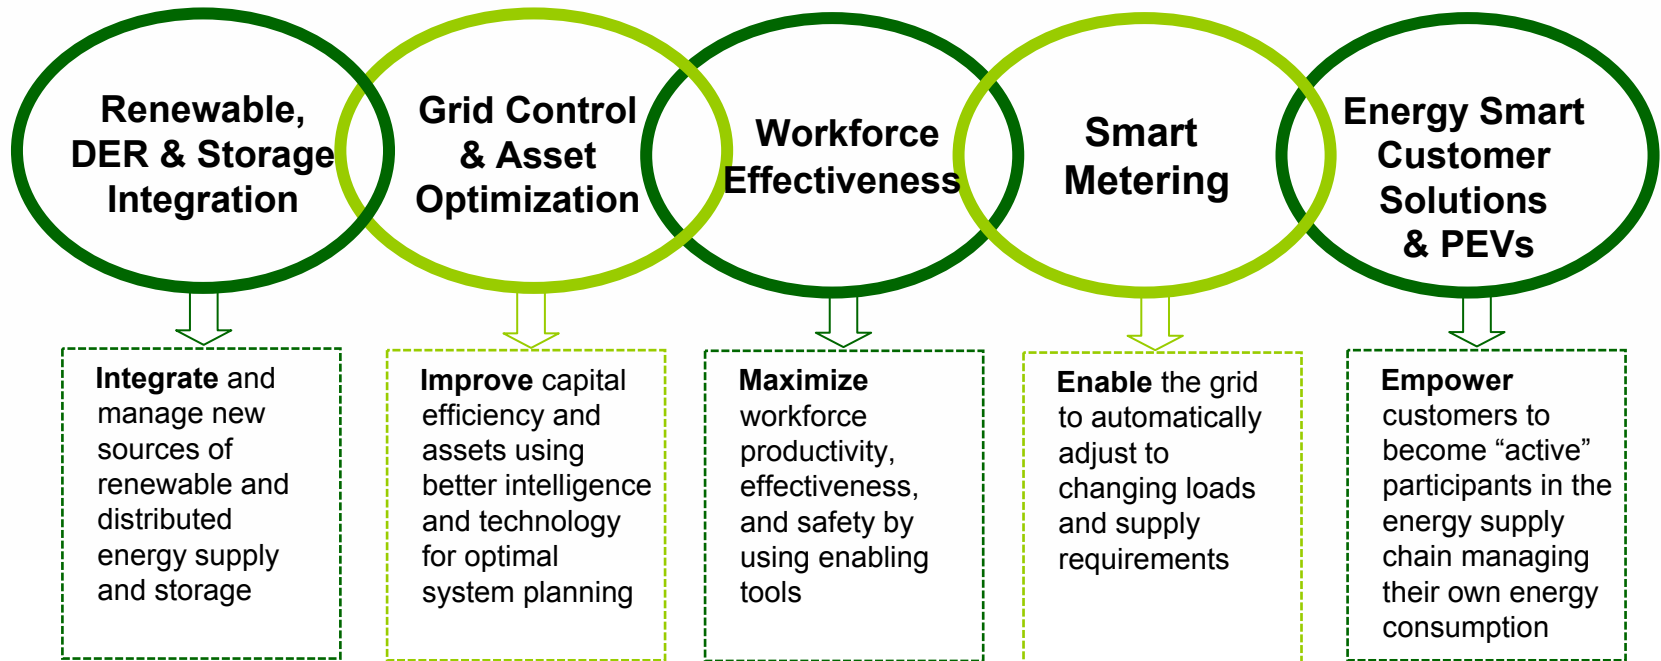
Renewable, DER & Storage Integration

Grid Control & Asset Optimization

Workforce Effectiveness

Smart Metering

Energy Smart Customer Solutions & PEVs

Integrate and manage new sources of renewable and distributed energy supply and storage

Improve capital efficiency and assets using better intelligence and technology for optimal system planning

Maximize workforce productivity, effectiveness, and safety by using enabling tools

Enable the grid to automatically adjust to changing loads and supply requirements

Empower customers to become “active” participants in the energy supply chain managing their own energy consumption